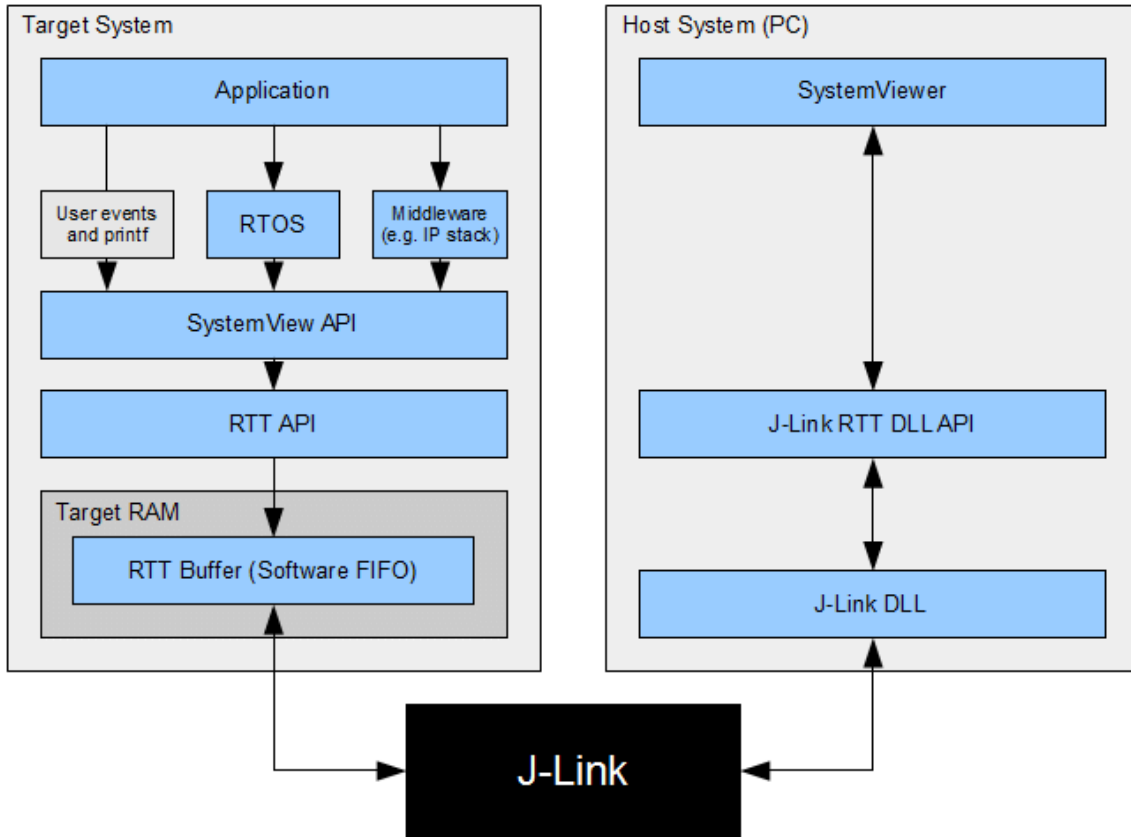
Target System

Application

User events and printf

RTOS

Middleware (e.g. IP stack)

SystemView API

RTT API

Target RAM

RTT Buffer (Software FIFO)

Host System (PC)

SystemViewer

J-Link RTT DLL API

J-Link DLL

J-Link